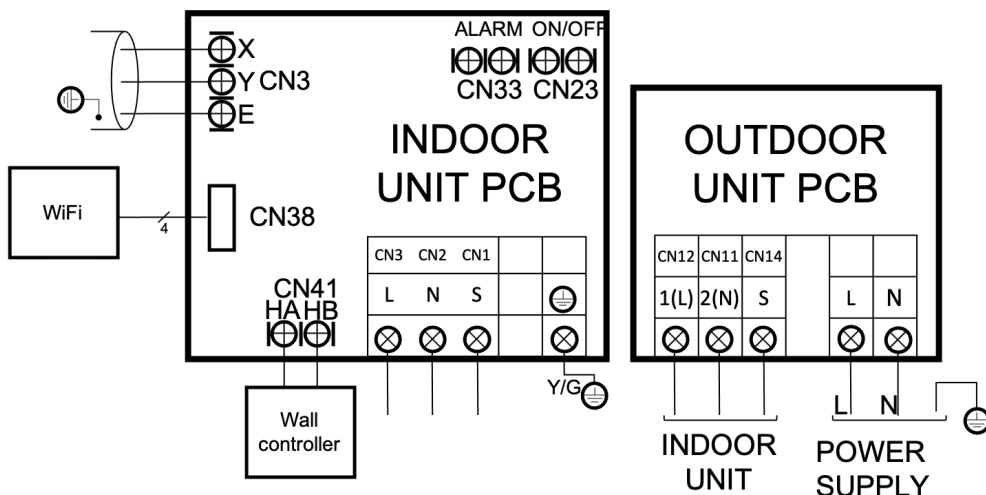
X
Y CN3
E

ALARM ON/OFF
CN33 CN23

INDOOR
UNIT PCB

WiFi
4
CN38

| CN3 | CN2 | CN1 | | |
|---|---|---|---|---|
| L | N | S | | |

CN41
HA HB

Wall controller

Y/G

OUTDOOR
UNIT PCB

| CN12 | CN11 | CN14 | | | |
|---|---|---|---|---|---|
| 1(L) | 2(N) | S | | L | N |

L N

INDOOR
UNIT

POWER
SUPPLY